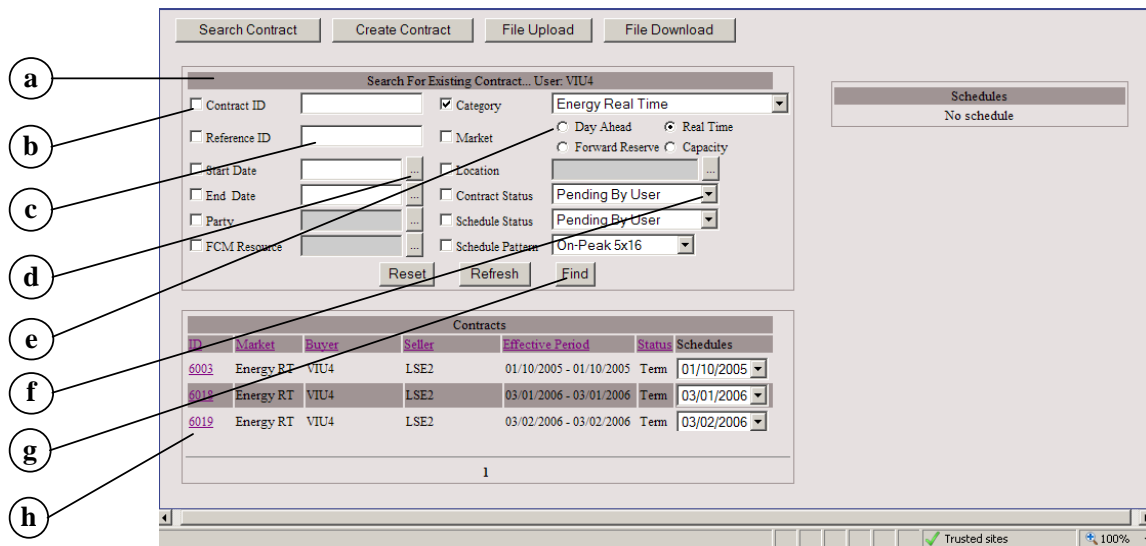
Search Contract | Create Contract | File Upload | File Download

Search For Existing Contract... User: VIU4

Contract ID
Reference ID
Start Date
End Date
Party
FCM Resource

Category: Energy Real Time
Market: Day Ahead, Real Time, Forward Reserve, Capacity
Location
Contract Status: Pending By User
Schedule Status: Pending By User
Schedule Pattern: On-Peak 5x16

Reset | Refresh | Find

Schedules
No schedule

Contracts

| ID | Market | Buyer | Seller | Effective Period | Status | Schedules |
|---|---|---|---|---|---|---|
| 6003 | Energy RT | VIU4 | LSE2 | 01/10/2005 - 01/10/2005 | Term | 01/10/2005 |
| 6018 | Energy RT | VIU4 | LSE2 | 03/01/2006 - 03/01/2006 | Term | 03/01/2006 |
| 6019 | Energy RT | VIU4 | LSE2 | 03/02/2006 - 03/02/2006 | Term | 03/02/2006 |

1

a
b
c
d
e
f
g
h

Trusted sites
100%